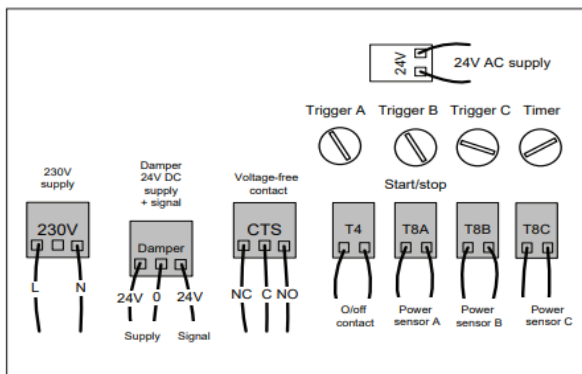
24V

24V AC supply

Trigger A Trigger B Trigger C Timer

Start/stop

230V supply

230V

L N

Damper 24V DC supply + signal

Damper

24V 0 24V

Supply Signal

Voltage-free contact

CTS

NC C NO

T4

O/off contact

T8A

Power sensor A

T8B

Power sensor B

T8C

Power sensor C